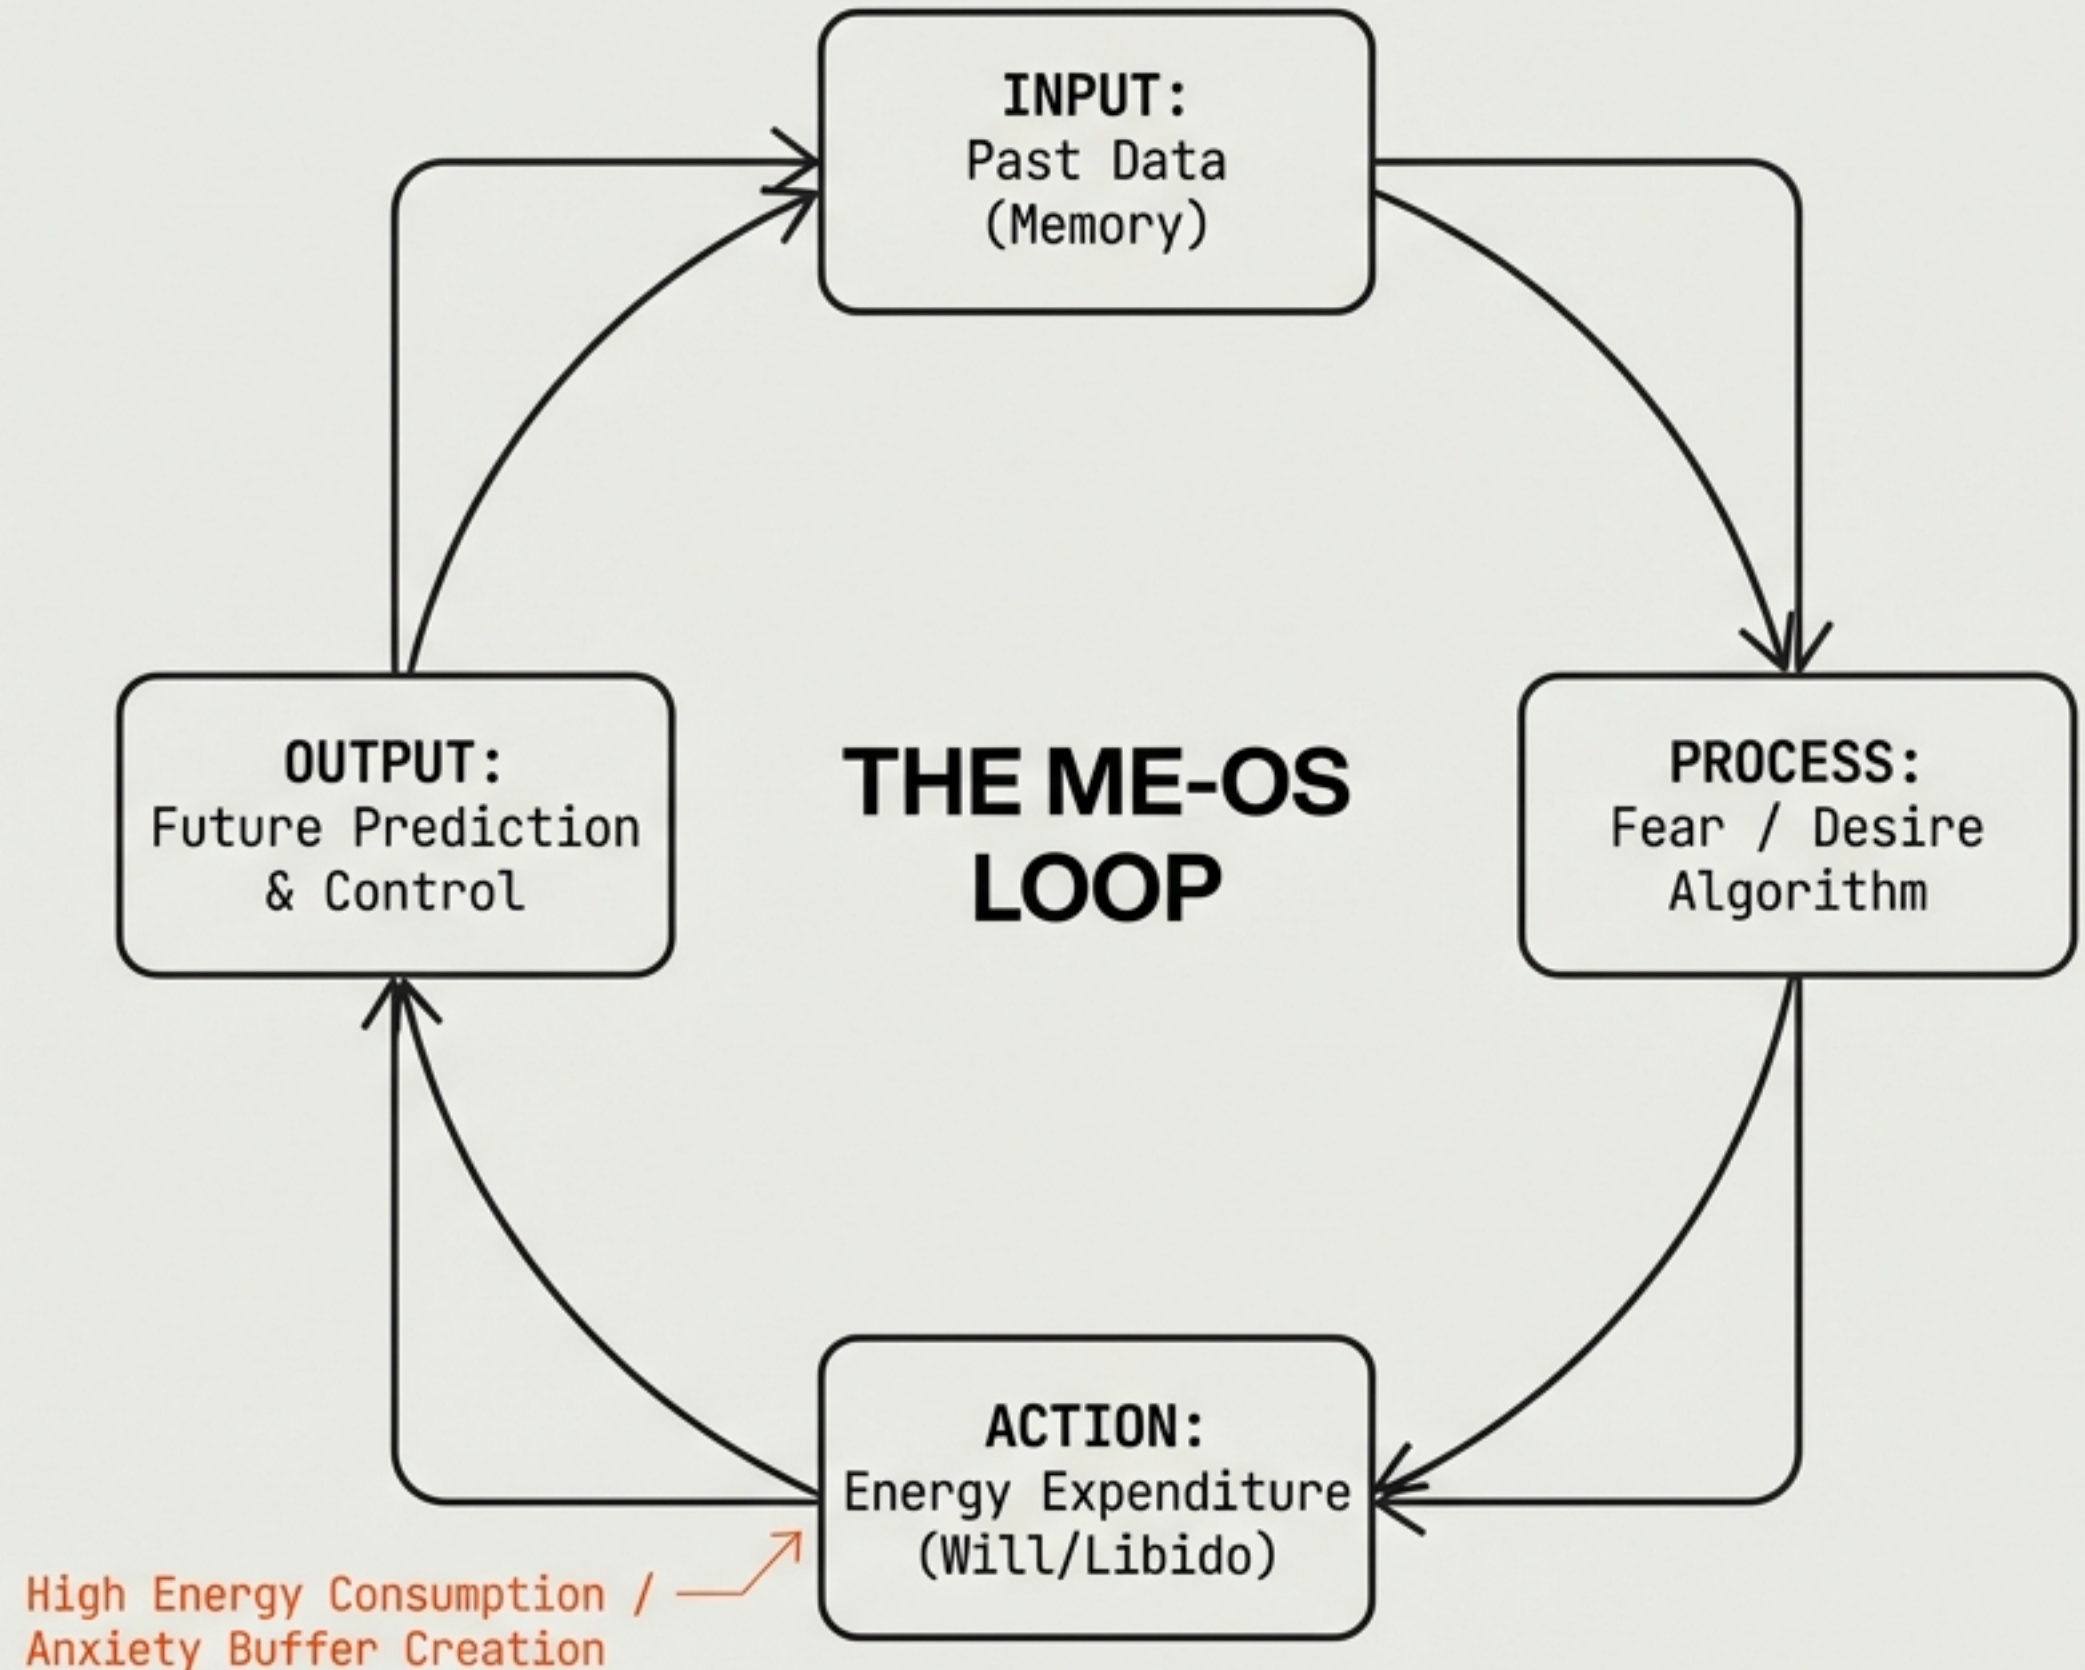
INPUT:
Past Data
(Memory)

OUTPUT:
Future Prediction
& Control

THE ME-OS
LOOP

PROCESS:
Fear / Desire
Algorithm

ACTION:
Energy Expenditure
(Will/Libido)

High Energy Consumption /
Anxiety Buffer Creation